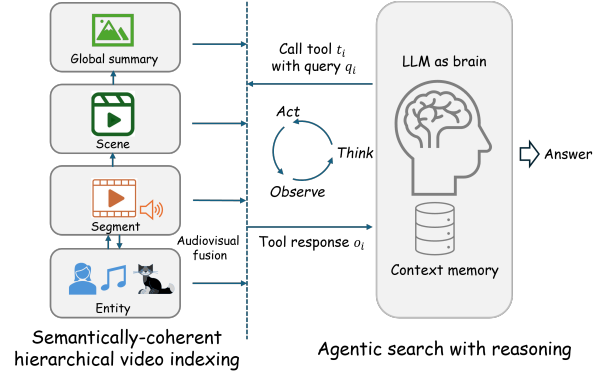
Global summary

Scene

Segment

Audiovisual fusion

Entity

Semantically-coherent hierarchical video indexing

Call tool $t_i$ with query $q_i$

Act

Think

Observe

Tool response $o_i$

LLM as brain

Context memory

Answer

Agentic search with reasoning